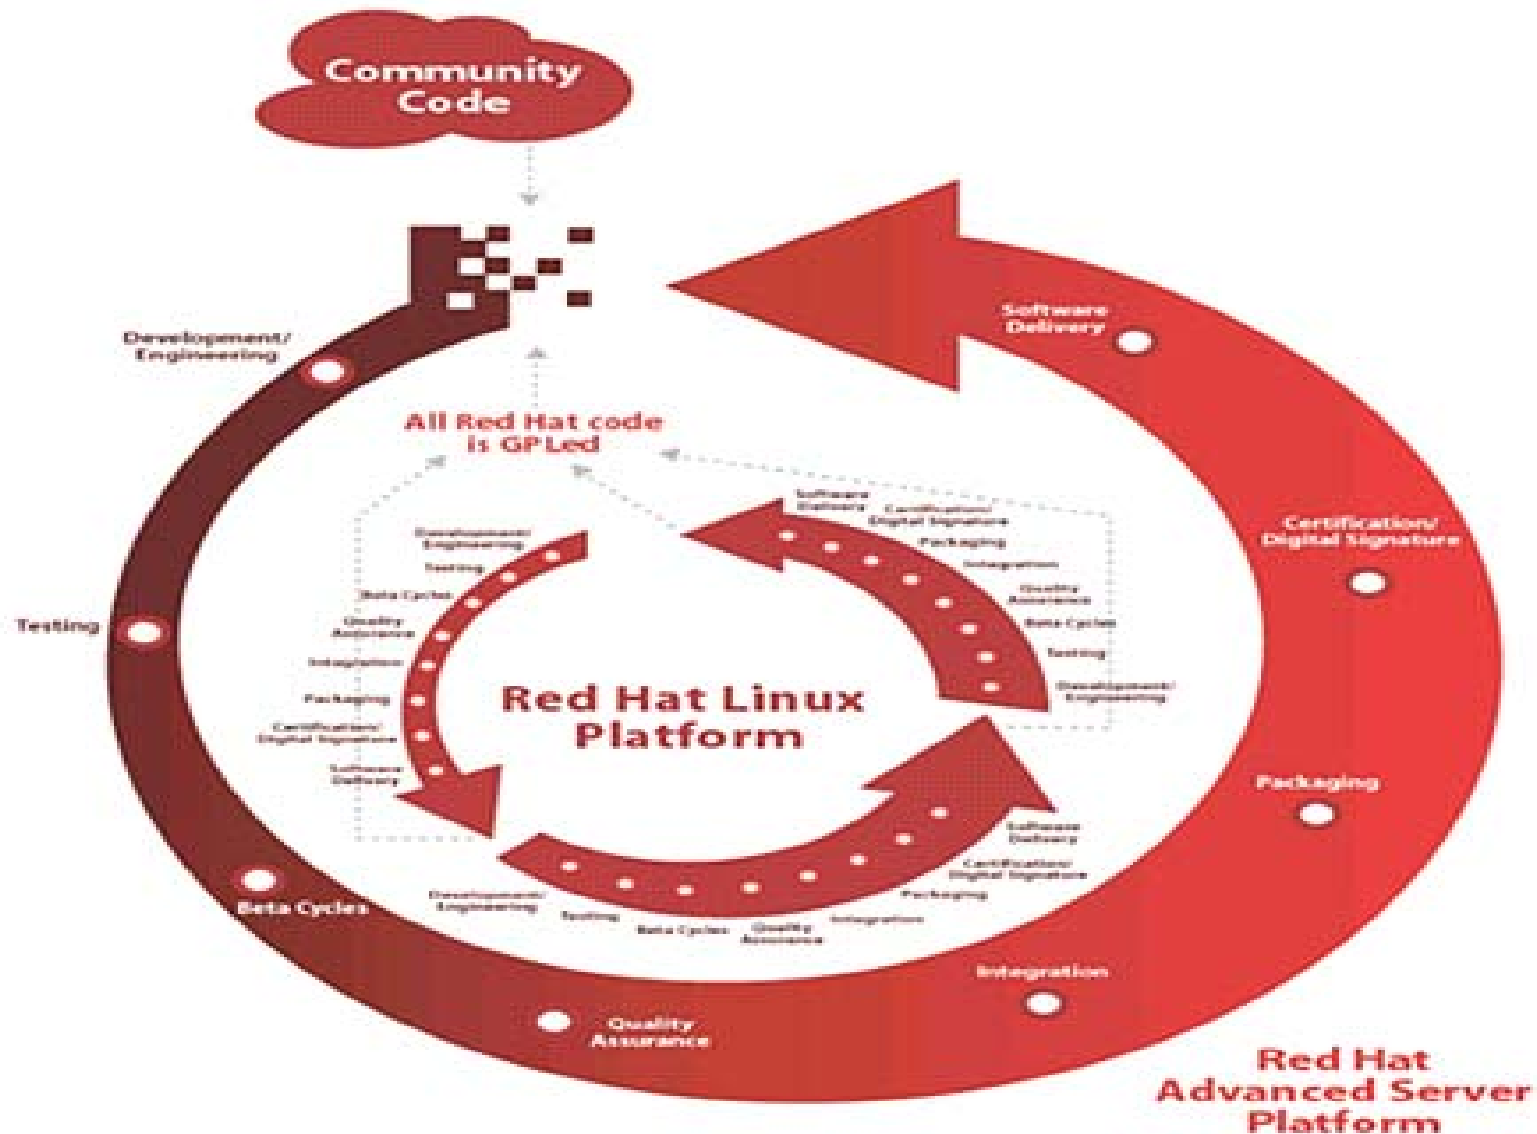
Community Code

Development/ Engineering

Software Delivery

All Red Hat code is GPLed

Certification/ Digital Signature

Testing

Development/ Engineering

Testing

Beta Cycles

Quality Assurance

Integration

Packaging

Certification/ Digital Signature

Software Delivery

Software Delivery

Certification/ Digital Signature

Packaging

Integration

Quality Assurance

Beta Cycles

Testing

Development/ Engineering

Red Hat Linux Platform

Packaging

Software Delivery

Certification/ Digital Signature

Packaging

Development/ Engineering

Testing

Beta Cycles

Quality Assurance

Integration

Beta Cycles

Integration

Quality Assurance

Red Hat Advanced Server Platform